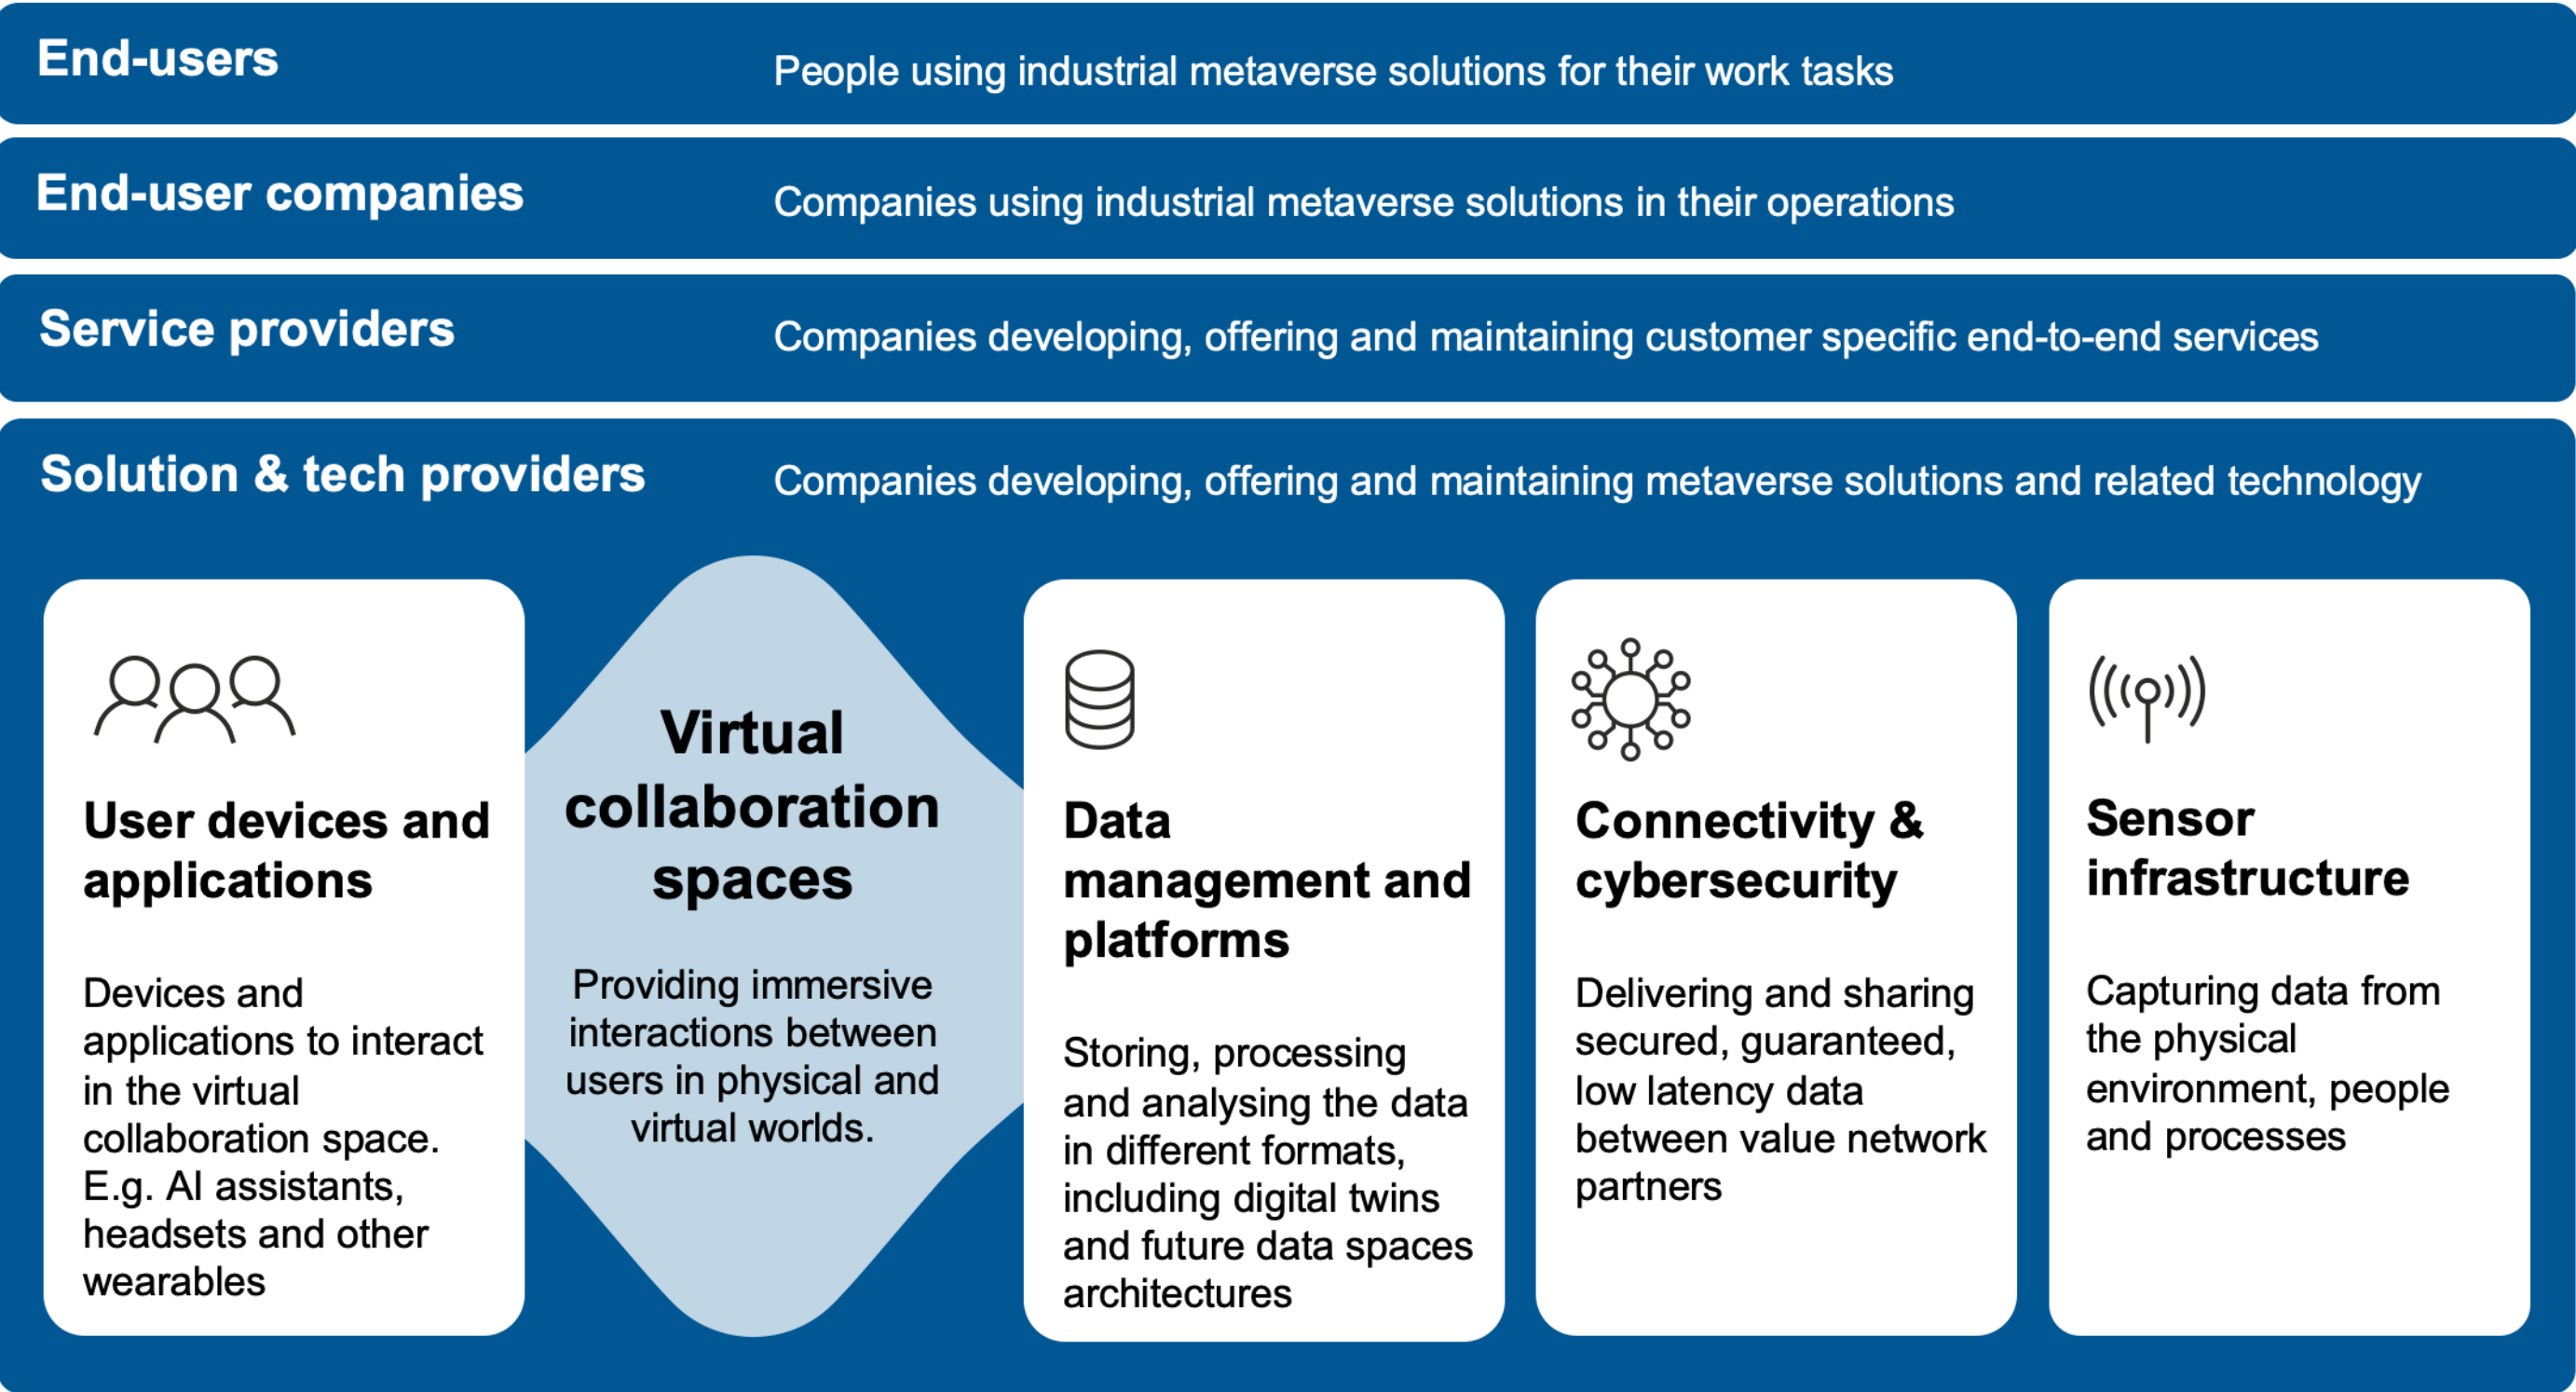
End-users
People using industrial metaverse solutions for their work tasks

End-user companies
Companies using industrial metaverse solutions in their operations

Service providers
Companies developing, offering and maintaining customer specific end-to-end services

Solution & tech providers
Companies developing, offering and maintaining metaverse solutions and related technology

User devices and applications

Devices and applications to interact in the virtual collaboration space. E.g. AI assistants, headsets and other wearables

Virtual collaboration spaces

Providing immersive interactions between users in physical and virtual worlds.

Data management and platforms

Storing, processing and analysing the data in different formats, including digital twins and future data spaces architectures

Connectivity & cybersecurity

Delivering and sharing secured, guaranteed, low latency data between value network partners

Sensor infrastructure

Capturing data from the physical environment, people and processes